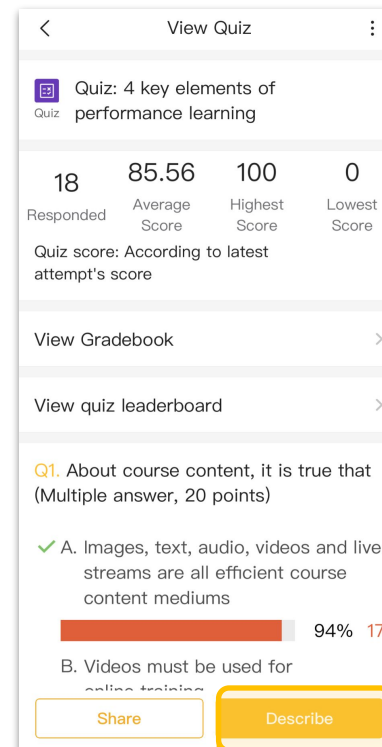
View Quiz

Quiz

Quiz: 4 key elements of performance learning

| 18 | 85.56 | 100 | 0 |
|---|---|---|---|
| Responded | Average Score | Highest Score | Lowest Score |

Quiz score: According to latest attempt's score

View Gradebook

View quiz leaderboard

Q1. About course content, it is true that (Multiple answer, 20 points)

A. Images, text, audio, videos and live streams are all efficient course content mediums

94% 17

B. Videos must be used for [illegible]

Share

Describe